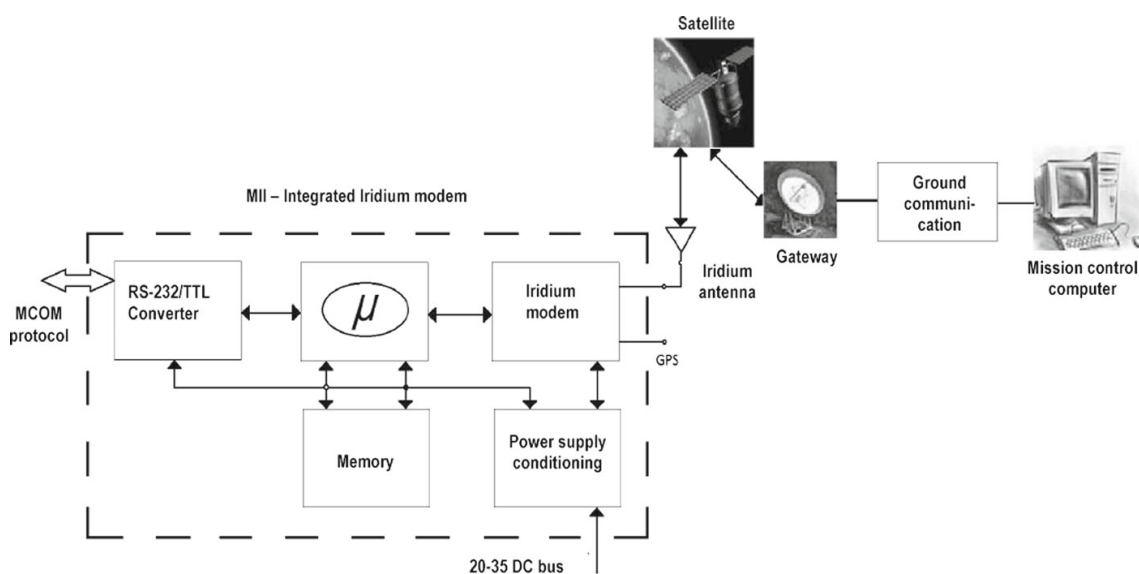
Satellite

MII – Integrated Iridium modem

Gateway

Ground communication

Mission control computer

MCOM protocol

RS-232/TTL Converter

$\mu$

Iridium modem

Iridium antenna

GPS

Memory

Power supply conditioning

20-35 DC bus